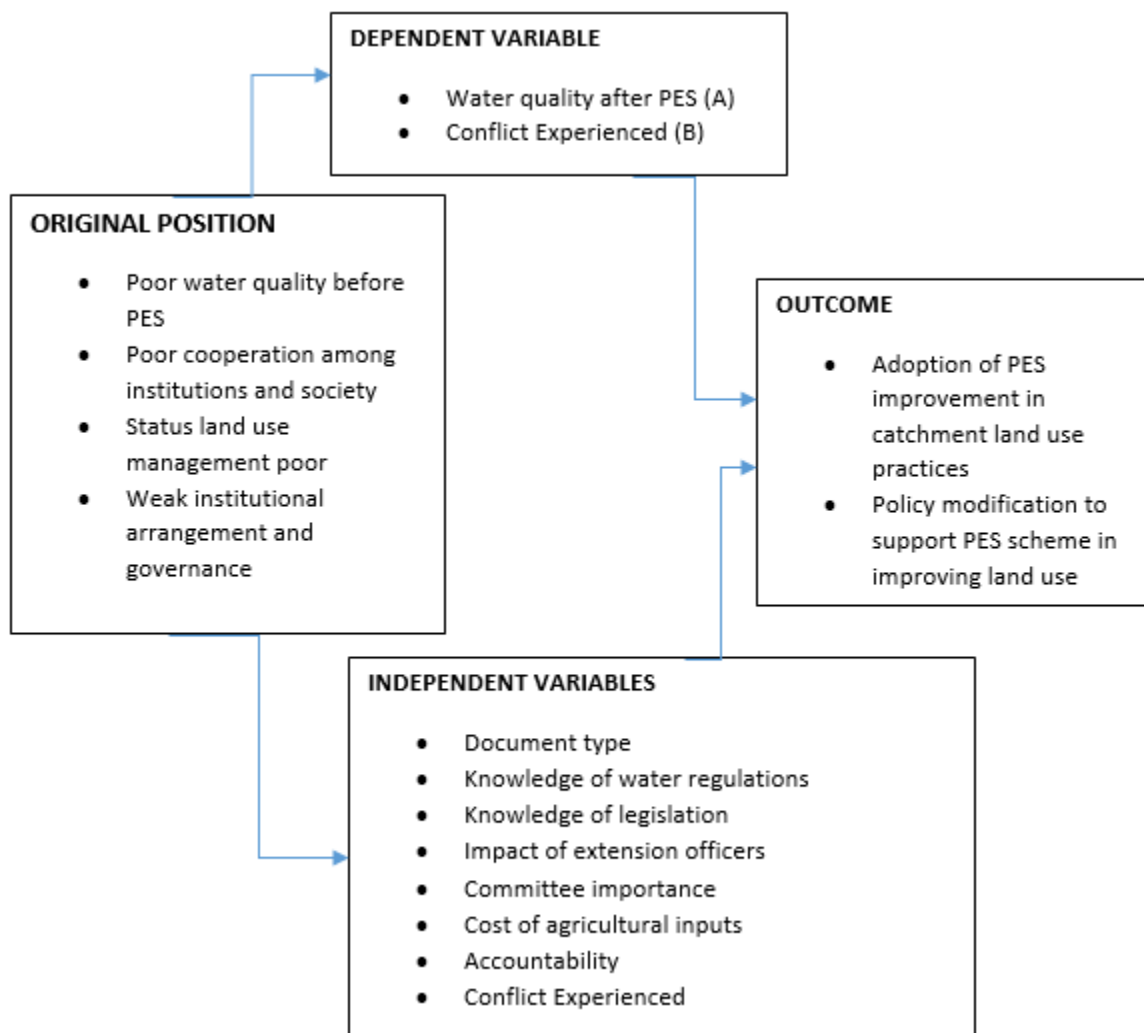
DEPENDENT VARIABLE

- Water quality after PES (A)
- Conflict Experienced (B)

ORIGINAL POSITION

- Poor water quality before PES
- Poor cooperation among institutions and society
- Status land use management poor
- Weak institutional arrangement and governance

OUTCOME

- Adoption of PES improvement in catchment land use practices
- Policy modification to support PES scheme in improving land use

INDEPENDENT VARIABLES

- Document type
- Knowledge of water regulations
- Knowledge of legislation
- Impact of extension officers
- Committee importance
- Cost of agricultural inputs
- Accountability
- Conflict Experienced